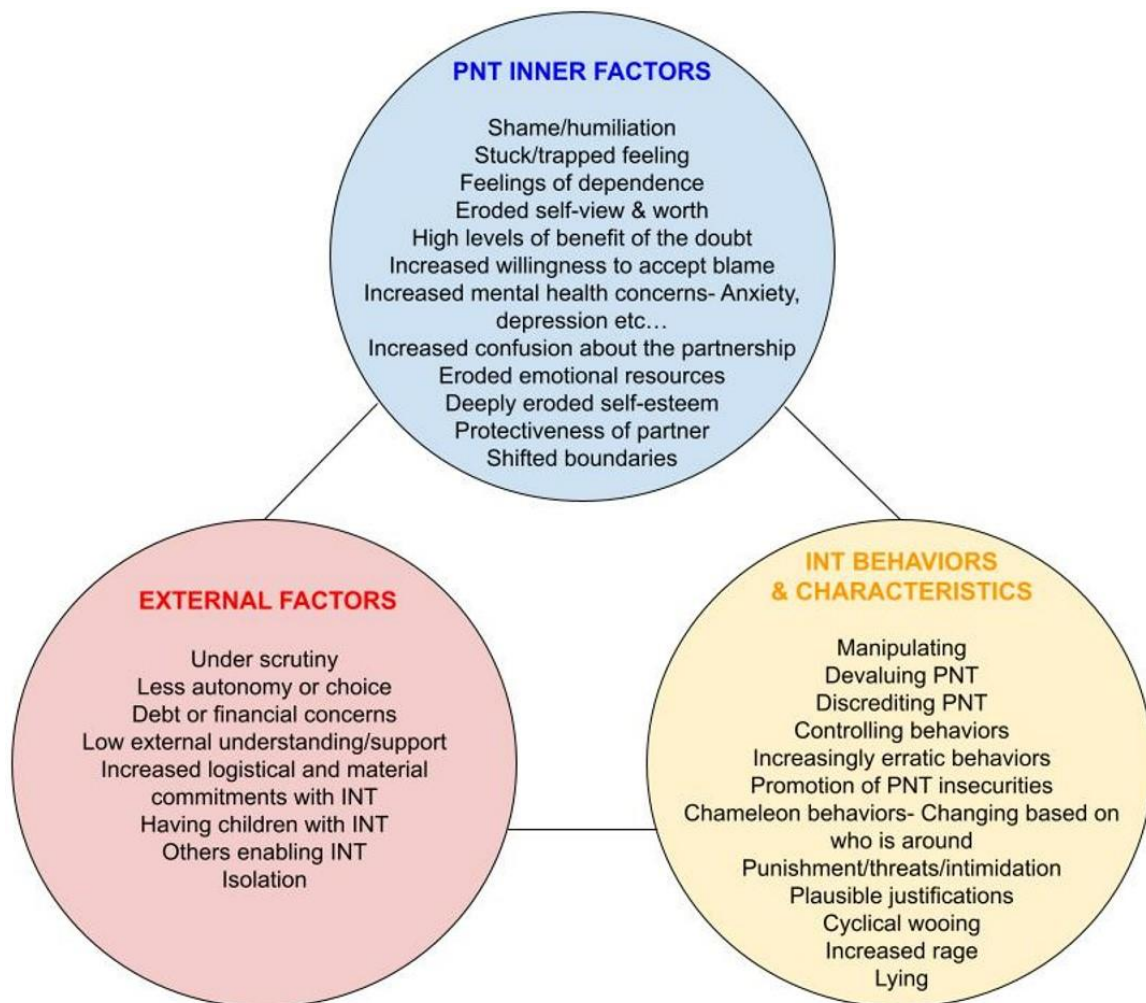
PNT INNER FACTORS

Shame/humiliation
Stuck/trapped feeling
Feelings of dependence
Eroded self-view & worth
High levels of benefit of the doubt
Increased willingness to accept blame
Increased mental health concerns- Anxiety, depression etc…
Increased confusion about the partnership
Eroded emotional resources
Deeply eroded self-esteem
Protectiveness of partner
Shifted boundaries

EXTERNAL FACTORS

Under scrutiny
Less autonomy or choice
Debt or financial concerns
Low external understanding/support
Increased logistical and material commitments with INT
Having children with INT
Others enabling INT
Isolation

INT BEHAVIORS & CHARACTERISTICS

Manipulating
Devaluing PNT
Discrediting PNT
Controlling behaviors
Increasingly erratic behaviors
Promotion of PNT insecurities
Chameleon behaviors- Changing based on who is around
Punishment/threats/intimidation
Plausible justifications
Cyclical wooing
Increased rage
Lying